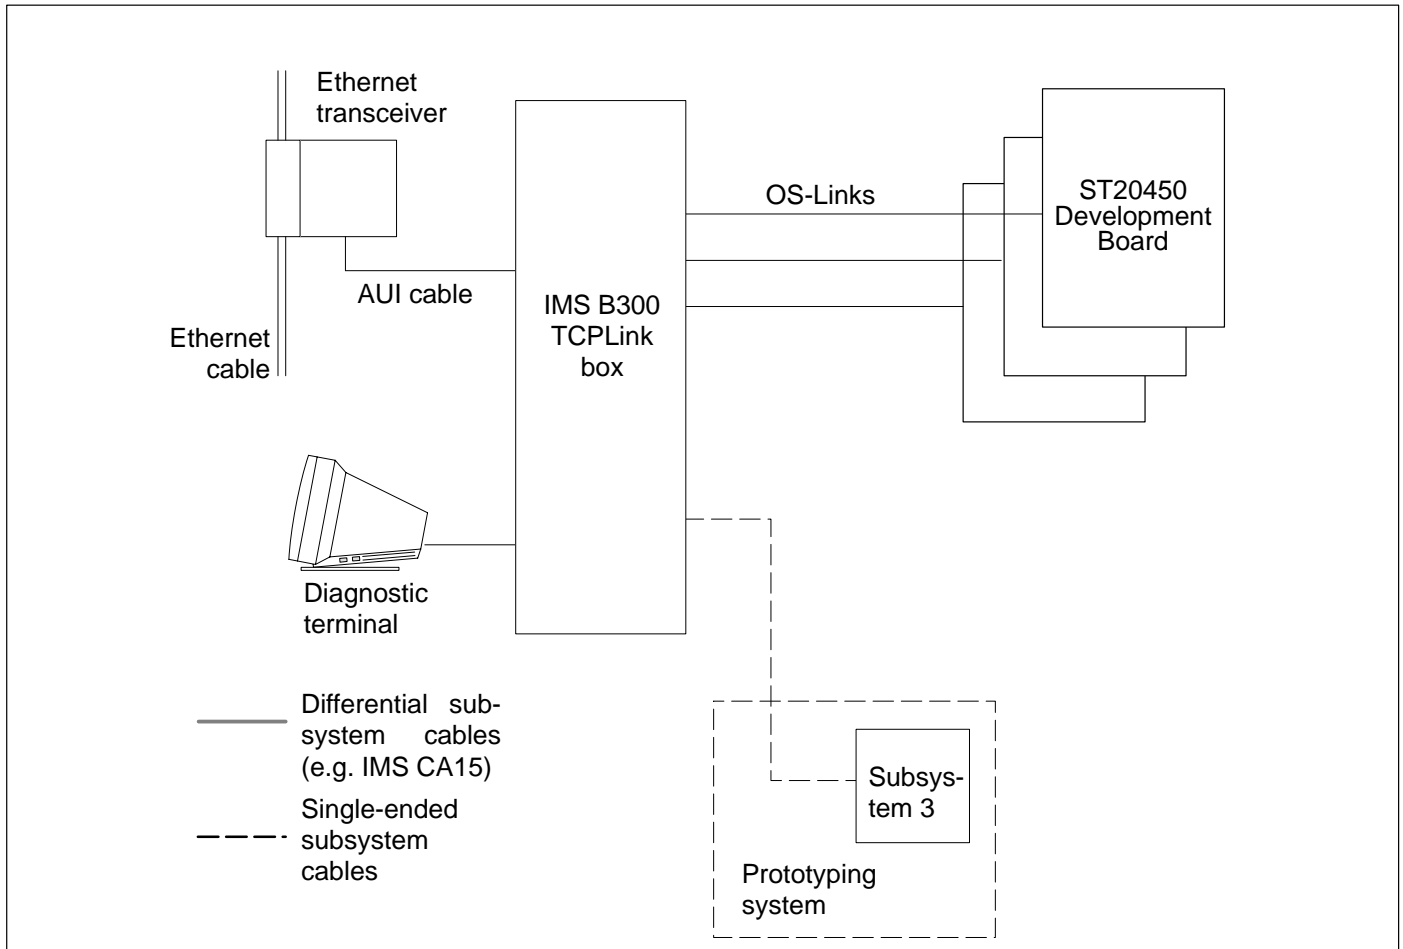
Ethernet transceiver

AUI cable

Ethernet cable

IMS B300 TCPLink box

OS-Links

ST20450 Development Board

Diagnostic terminal

Differential subsystem cables (e.g. IMS CA15)

Single-ended subsystem cables

Subsystem 3

Prototyping system